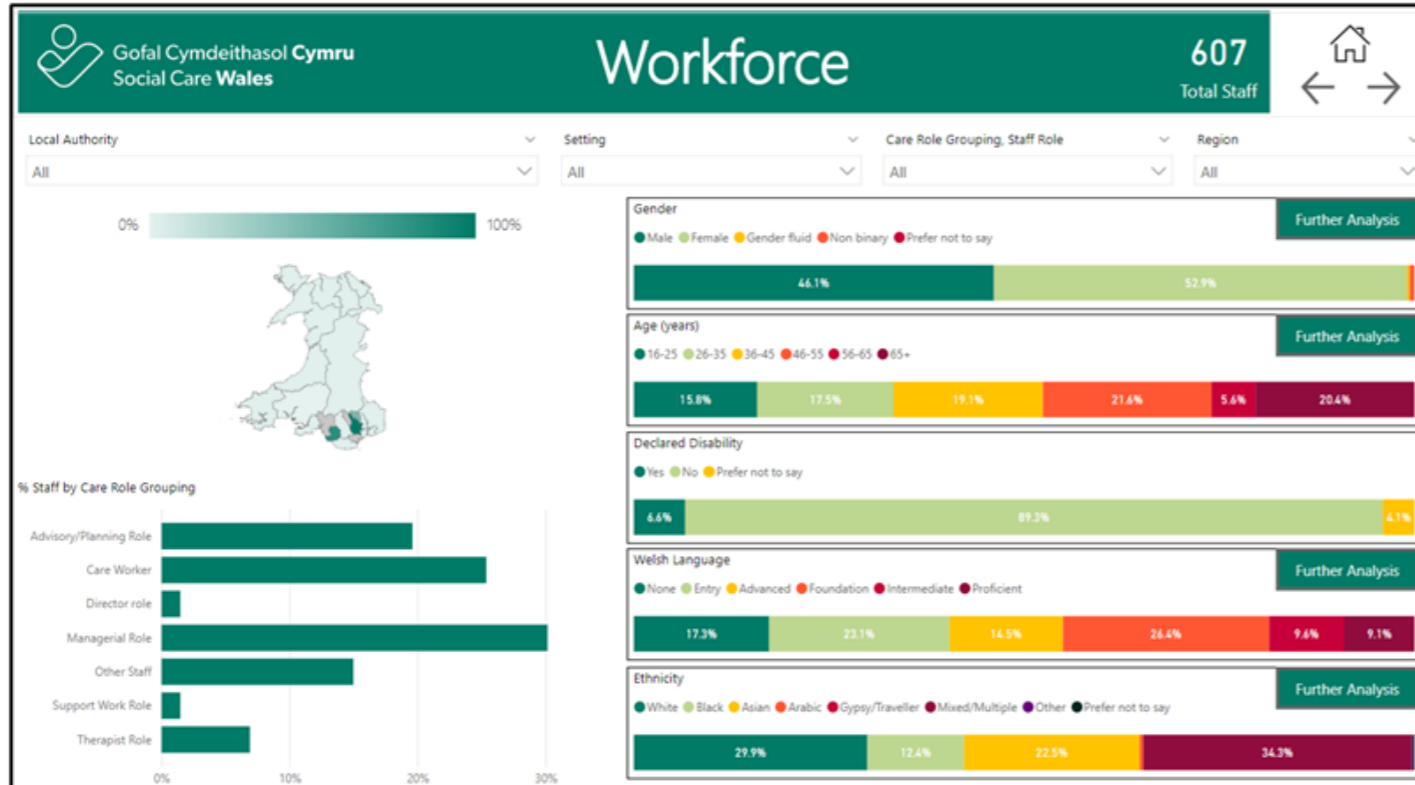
Gofal Cymdeithasol Cymru
Social Care Wales

Workforce

607
Total Staff

Local Authority
All

Setting
All

Care Role Grouping, Staff Role
All

Region
All

0% 100%

% Staff by Care Role Grouping

| Role |
|---|
| Advisory/Planning Role |
| Care Worker |
| Director role |
| Managerial Role |
| Other Staff |
| Support Work Role |
| Therapist Role |

0% 10% 20% 30%

Gender
Further Analysis
Male Female Gender fluid Non binary Prefer not to say
46.1% 52.9%

Age (years)
Further Analysis
16-25 26-35 36-45 46-55 56-65 65+
15.8% 17.5% 19.1% 21.6% 5.6% 20.4%

Declared Disability
Yes No Prefer not to say
6.6% 89.3% 4.1%

Welsh Language
Further Analysis
None Entry Advanced Foundation Intermediate Proficient
17.3% 23.1% 14.5% 26.4% 9.6% 9.1%

Ethnicity
Further Analysis
White Black Asian Arabic Gypsy/Traveller Mixed/Multiple Other Prefer not to say
29.9% 12.4% 22.5% 34.3%